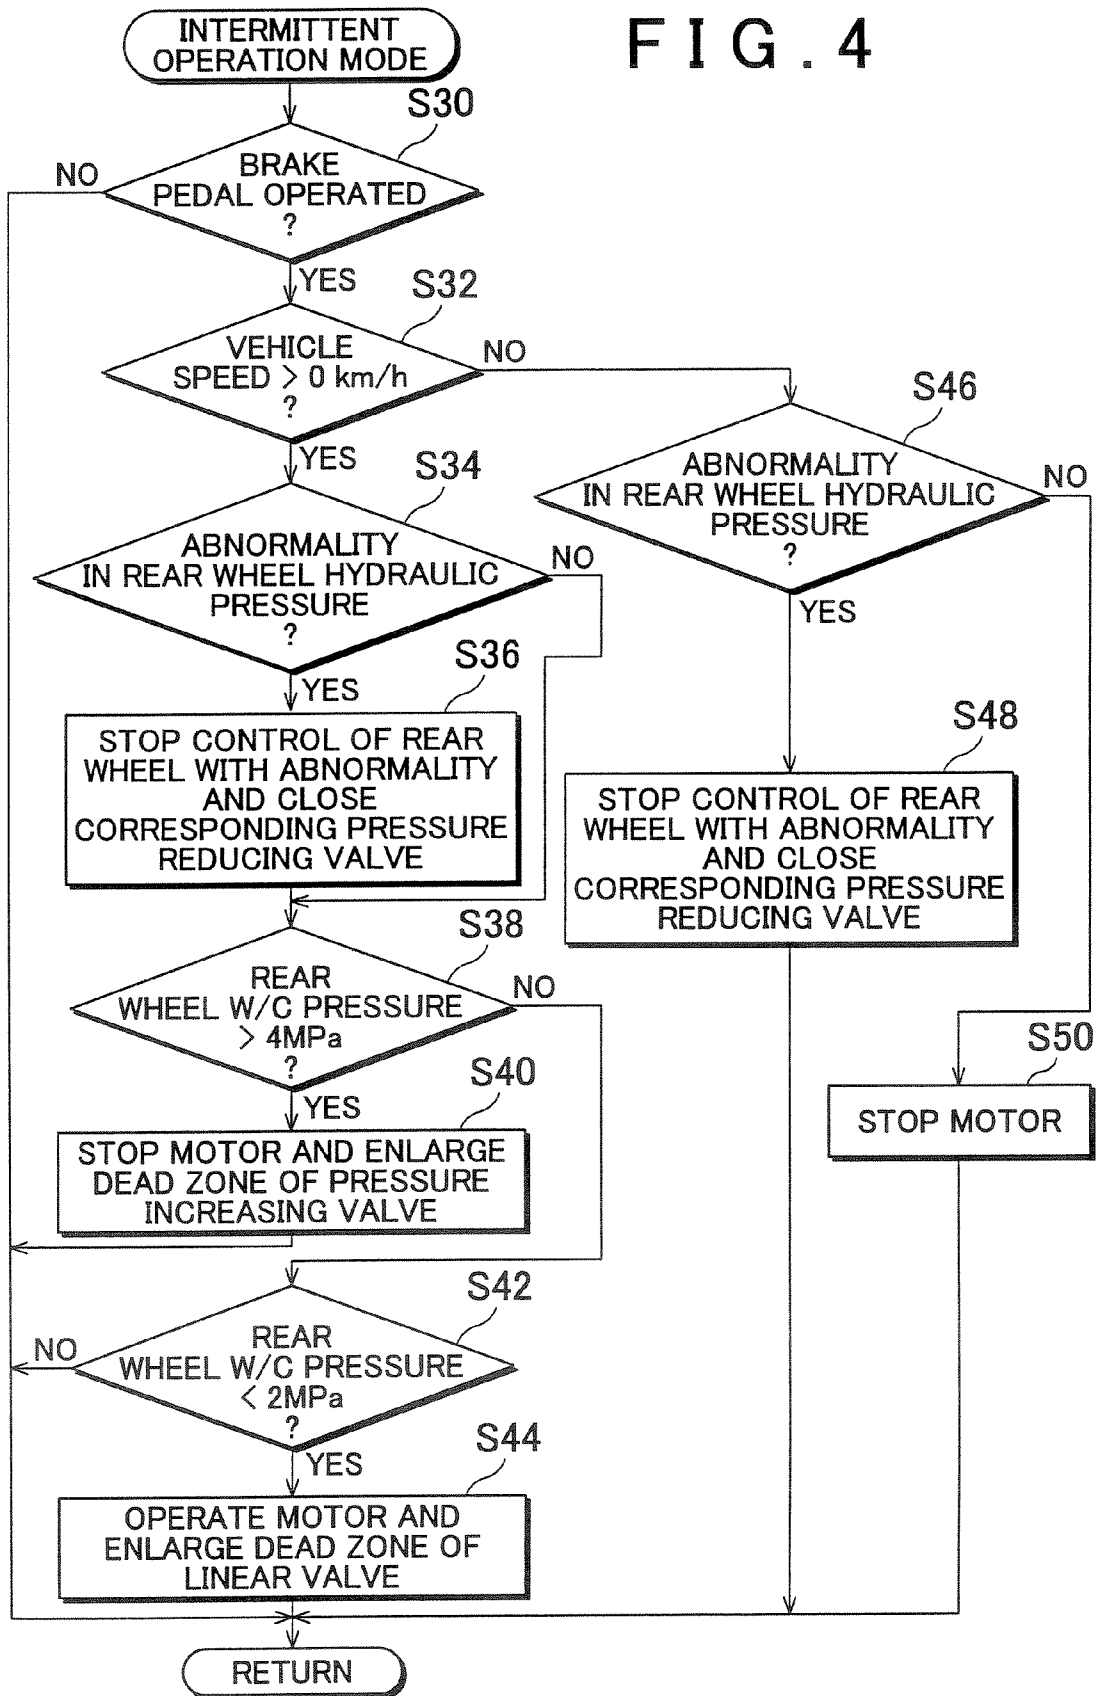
INTERMITTENT OPERATION MODE

F I G . 4

S30

NO

BRAKE PEDAL OPERATED ?

YES

S32

VEHICLE SPEED $>$ 0 km/h ?

NO

YES

S34

ABNORMALITY IN REAR WHEEL HYDRAULIC PRESSURE ?

NO

YES

S36

STOP CONTROL OF REAR WHEEL WITH ABNORMALITY AND CLOSE CORRESPONDING PRESSURE REDUCING VALVE

S38

REAR WHEEL W/C PRESSURE $>$ 4MPa ?

NO

YES

S40

STOP MOTOR AND ENLARGE DEAD ZONE OF PRESSURE INCREASING VALVE

S42

NO

REAR WHEEL W/C PRESSURE $<$ 2MPa ?

YES

S44

OPERATE MOTOR AND ENLARGE DEAD ZONE OF LINEAR VALVE

S46

ABNORMALITY IN REAR WHEEL HYDRAULIC PRESSURE ?

NO

YES

S48

STOP CONTROL OF REAR WHEEL WITH ABNORMALITY AND CLOSE CORRESPONDING PRESSURE REDUCING VALVE

S50

STOP MOTOR

RETURN